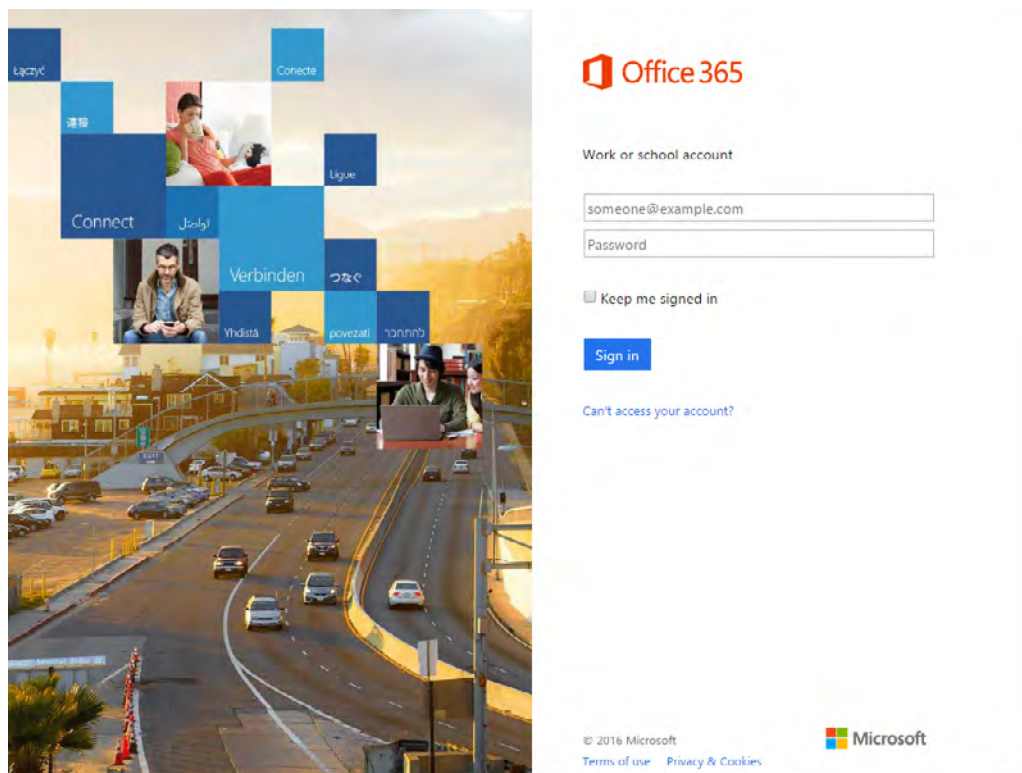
Łączyć

Conecte

連接

Ligue

Connect

تواصل

Verbinden

つなぐ

Yhdistä

povezati

להתחבר

Office 365

Work or school account

someone@example.com

Password

Keep me signed in

Sign in

Can't access your account?

© 2016 Microsoft

Terms of use Privacy & Cookies

Microsoft